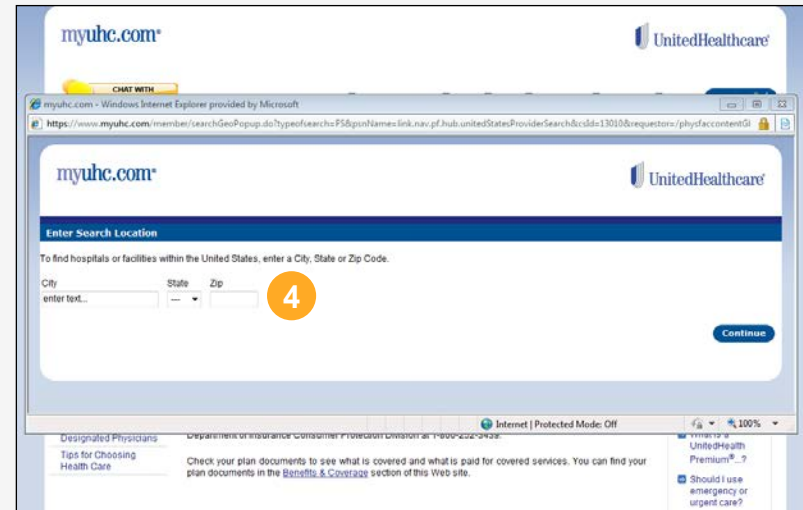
myuhc.com®

UnitedHealthcare®

CHAT WITH

myuhc.com - Windows Internet Explorer provided by Microsoft

https://www.myuhc.com/member/searchGeoPopup.do?typeofsearch=PS&psnName=link.nav.pf.hub.unitedStatesProviderSearch&csId=13010&requestor=/phycfaccontentGI

myuhc.com®

UnitedHealthcare®

Enter Search Location

To find hospitals or facilities within the United States, enter a City, State or Zip Code.

City
enter text...

State
---

Zip

4

Continue

Internet | Protected Mode: Off

100%

Designated Physicians

Tips for Choosing Health Care

Department of Insurance Consumer Protection Division at 1-800-252-3439.

Check your plan documents to see what is covered and what is paid for covered services. You can find your plan documents in the Benefits & Coverage section of this Web site.

What is a UnitedHealth Premium®...?

Should I use emergency or urgent care?